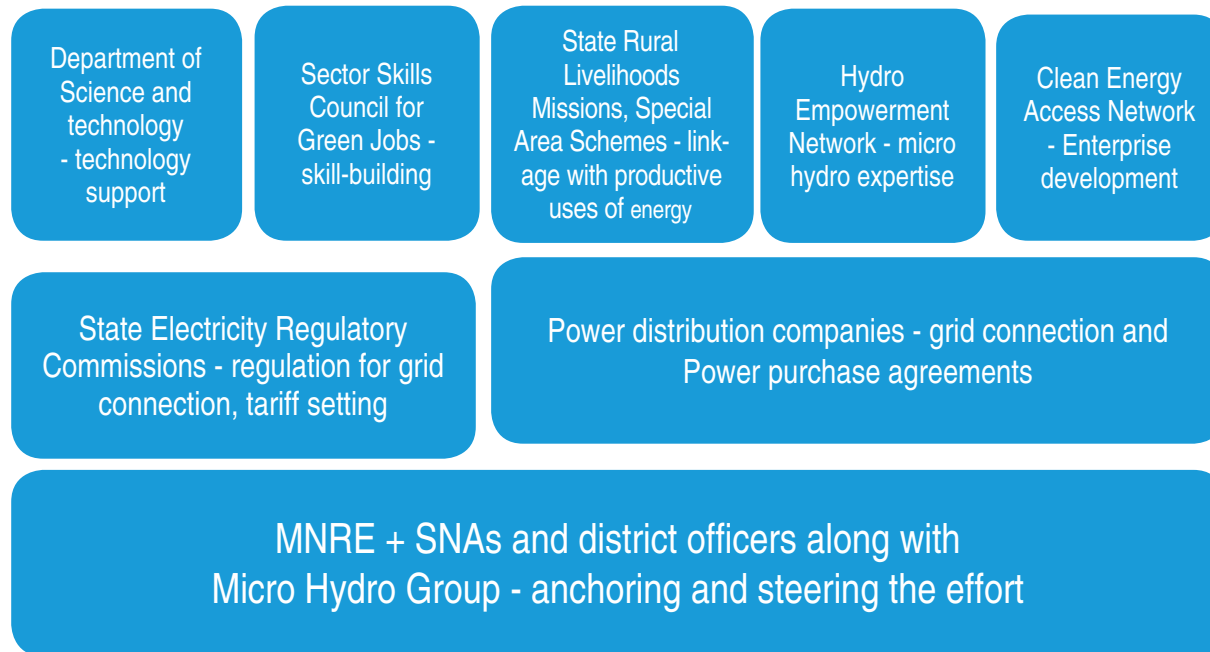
Department of Science and technology - technology support

Sector Skills Council for Green Jobs - skill-building

State Rural Livelihoods Missions, Special Area Schemes - linkage with productive uses of energy

Hydro Empowerment Network - micro hydro expertise

Clean Energy Access Network - Enterprise development

State Electricity Regulatory Commissions - regulation for grid connection, tariff setting

Power distribution companies - grid connection and Power purchase agreements

MNRE + SNAs and district officers along with Micro Hydro Group - anchoring and steering the effort